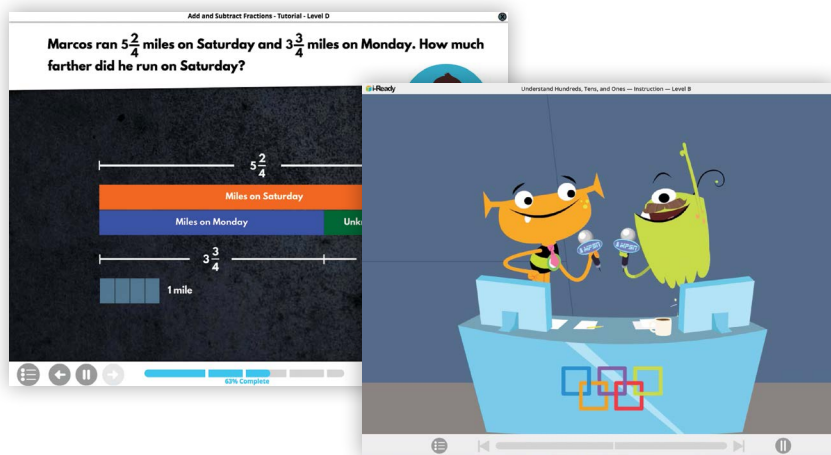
Add and Subtract Fractions - Tutorial - Level D

Marcos ran $5\frac{2}{4}$ miles on Saturday and $3\frac{3}{4}$ miles on Monday. How much farther did he run on Saturday?

$5\frac{2}{4}$

Miles on Saturday

Miles on Monday

Unk

$3\frac{3}{4}$

1 mile

63% Complete

i-Ready

Understand Hundreds, Tens, and Ones — Instruction — Level B

i-REPORT

i-REPORT